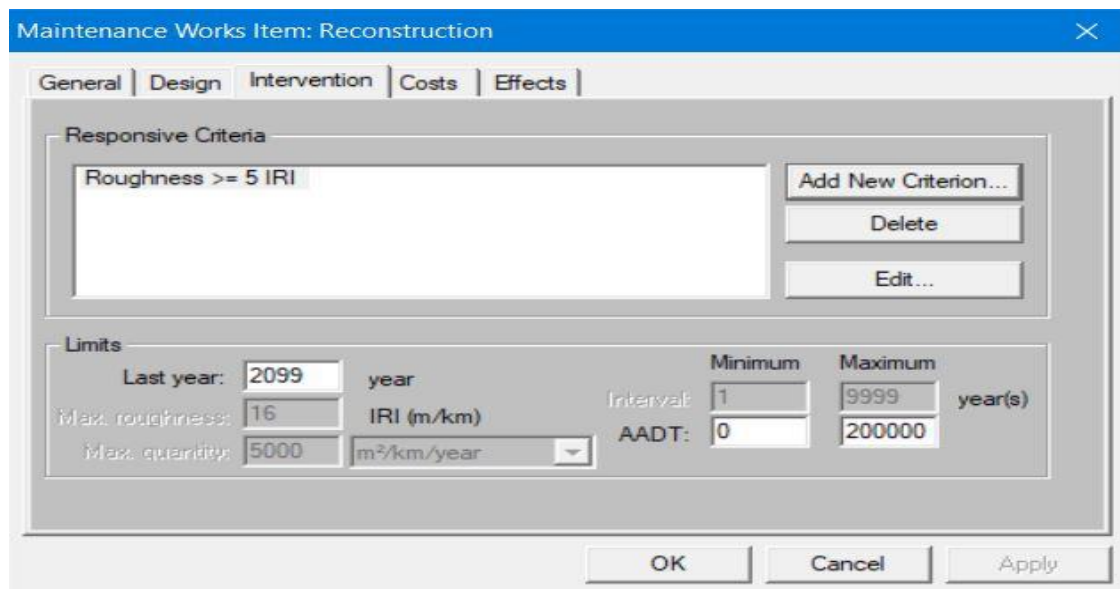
Maintenance Works Item: Reconstruction

General | Design | Intervention | Costs | Effects

Responsive Criteria

Roughness >= 5 IRI

Add New Criterion...

Delete

Edit...

Limits

Last year: 2099 year

Max. roughness: 16 IRI (m/km)

Max. quantity: 5000 m²/km/year

Minimum Maximum

Interval: 1 9999 year(s)

AADT: 0 200000

OK Cancel Apply